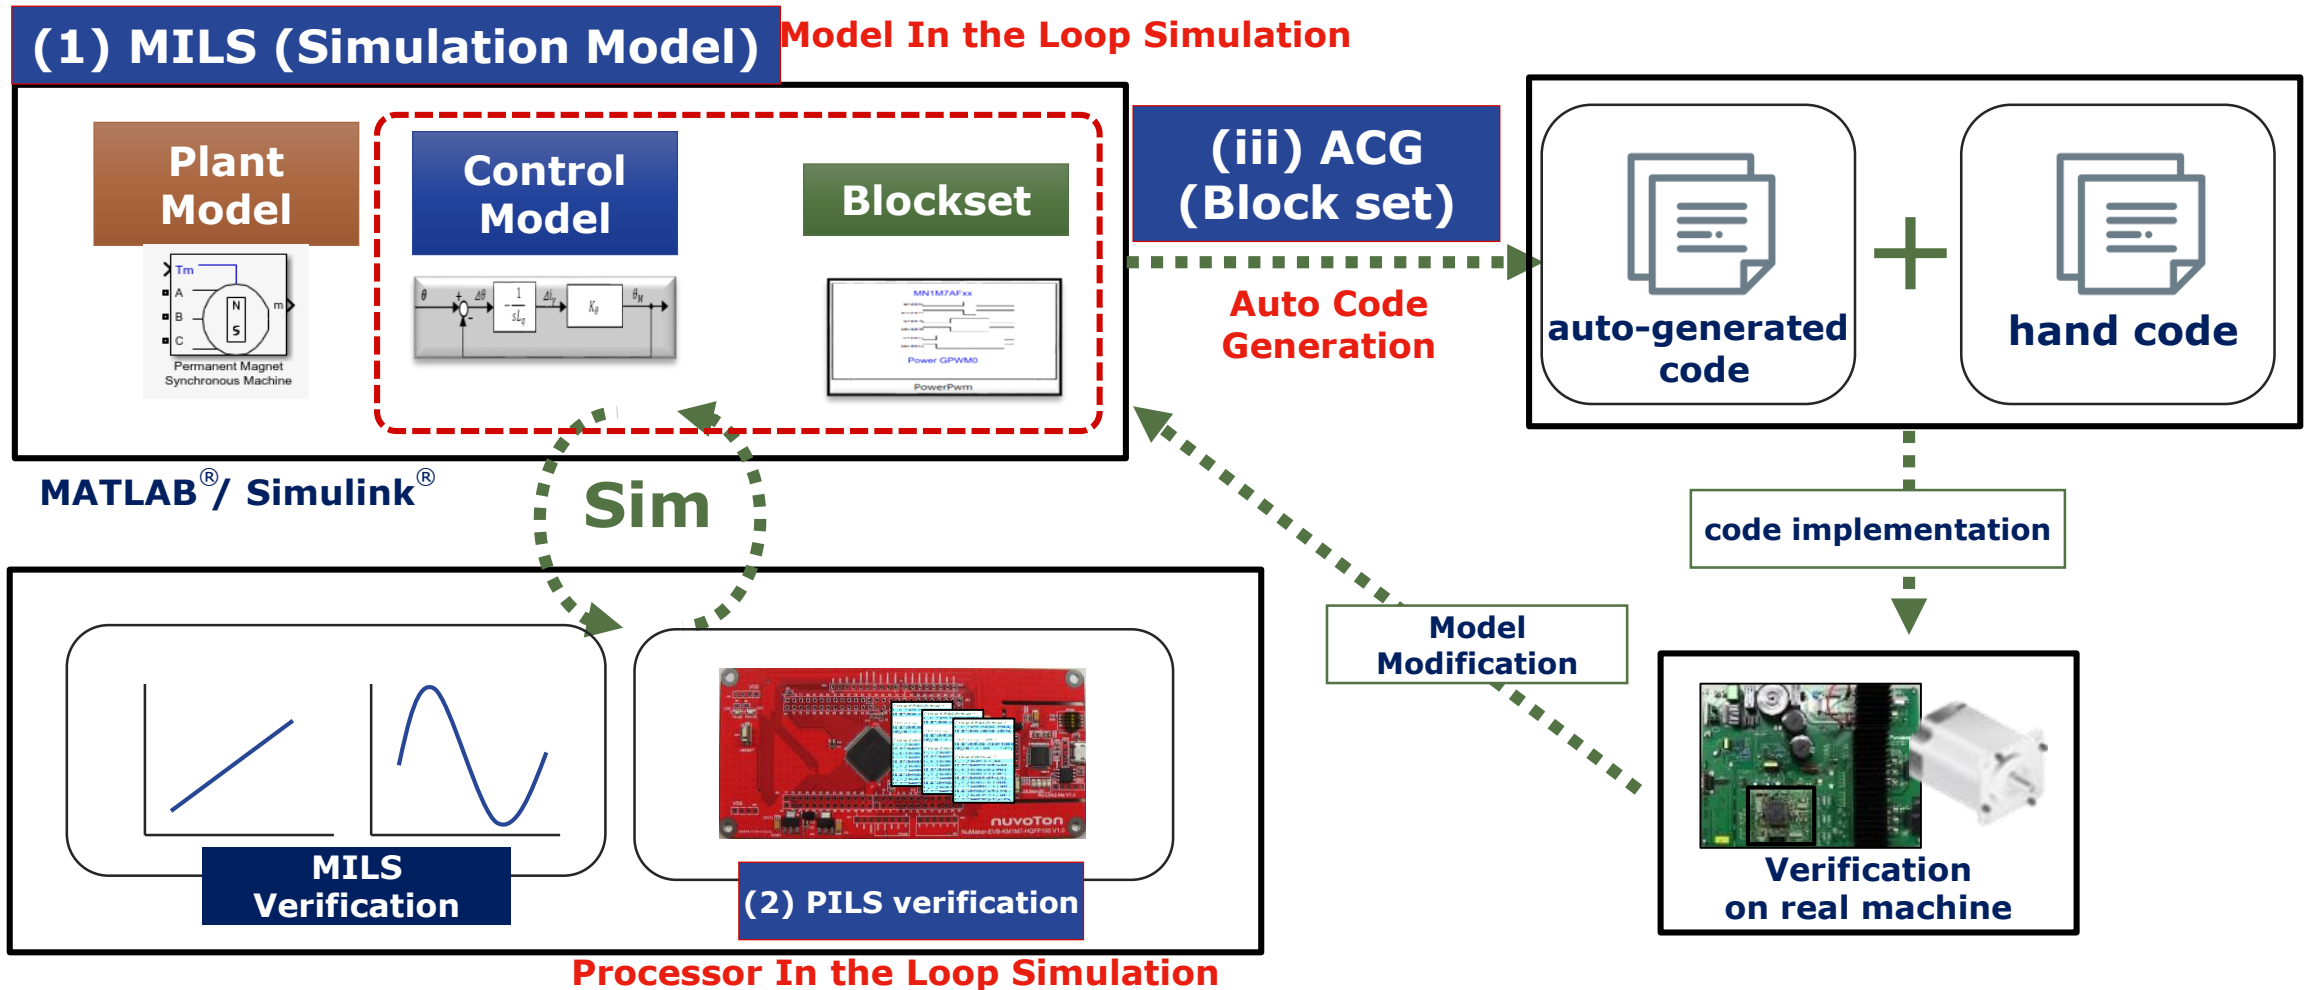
(1) MILS (Simulation Model) Model In the Loop Simulation

Plant Model

Tm
A
B
C
m
N
S
Permanent Magnet Synchronous Machine

Control Model

$\theta$ + $\Delta\theta$ $\frac{1}{sL_q}$ $\Delta i_q$ $K_g$ $\theta_M$

Blockset

MN1M7AFxx
Power GPWM0
PowerPwm

(iii) ACG (Block set)

Auto Code Generation

auto-generated code

+

hand code

MATLAB®/ Simulink®

Sim

code implementation

Model Modification

MILS Verification

nuvoTon

(2) PILS verification

Verification on real machine

Processor In the Loop Simulation